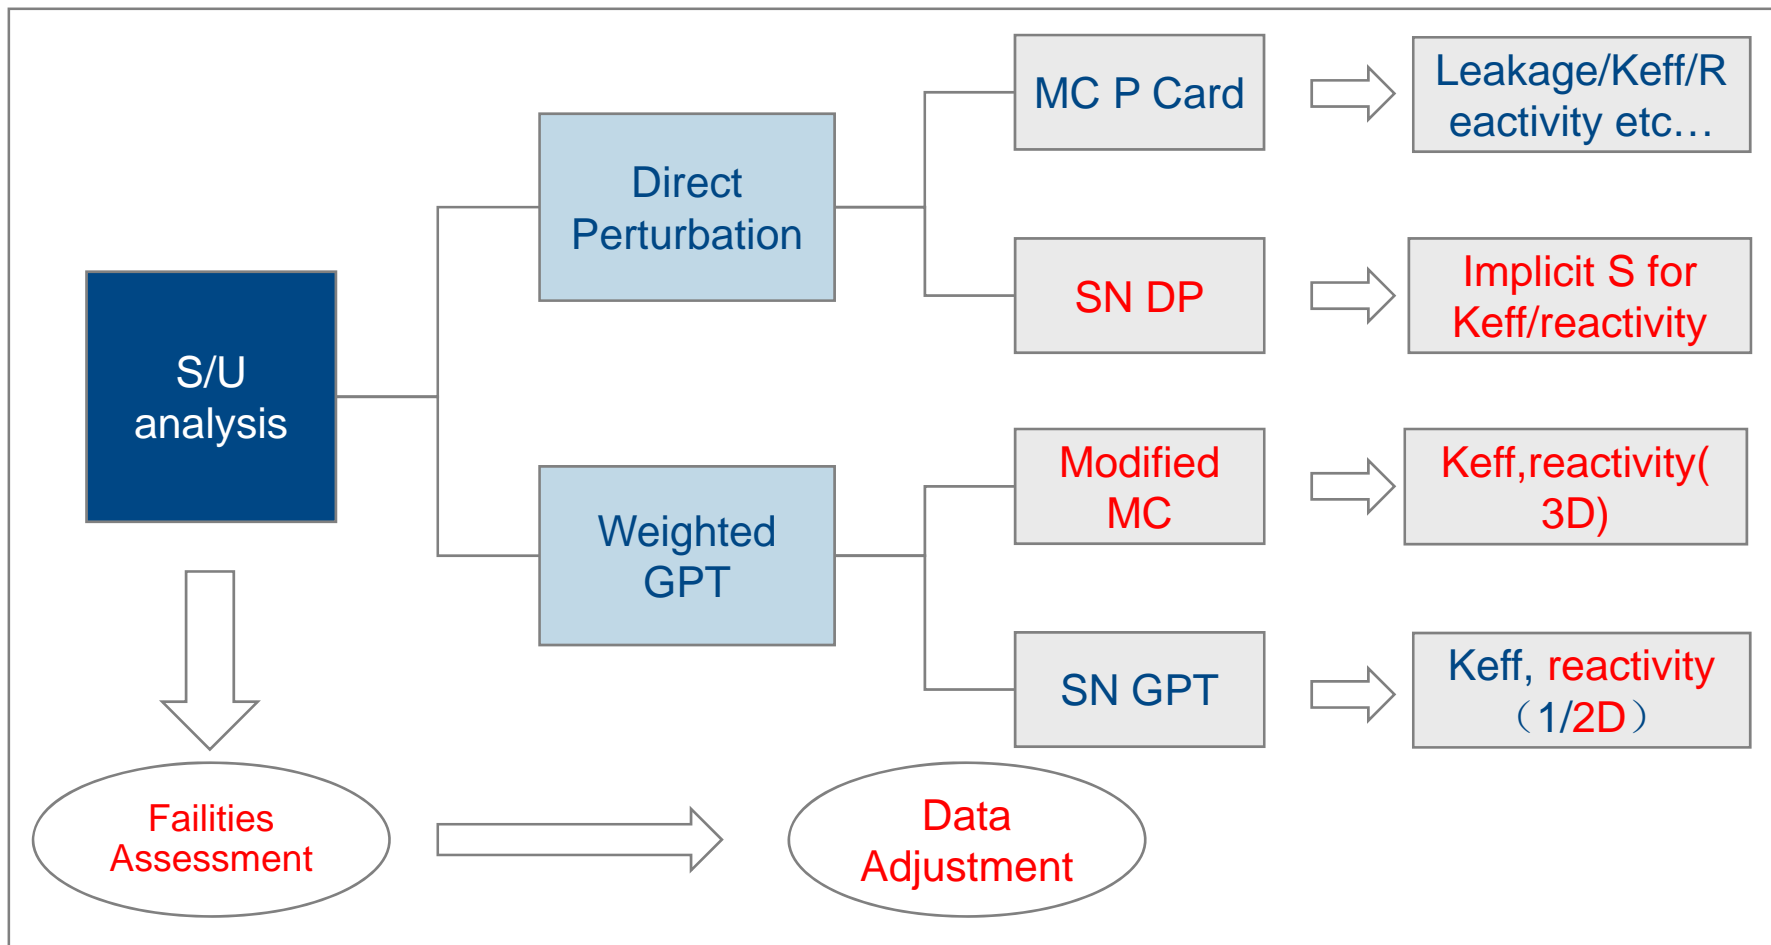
S/U analysis

Direct Perturbation

Weighted GPT

MC P Card

Leakage/Keff/Reactivity etc…

SN DP

Implicit S for Keff/reactivity

Modified MC

Keff,reactivity(3D)

SN GPT

Keff, reactivity（1/2D）

Failities Assessment

Data Adjustment